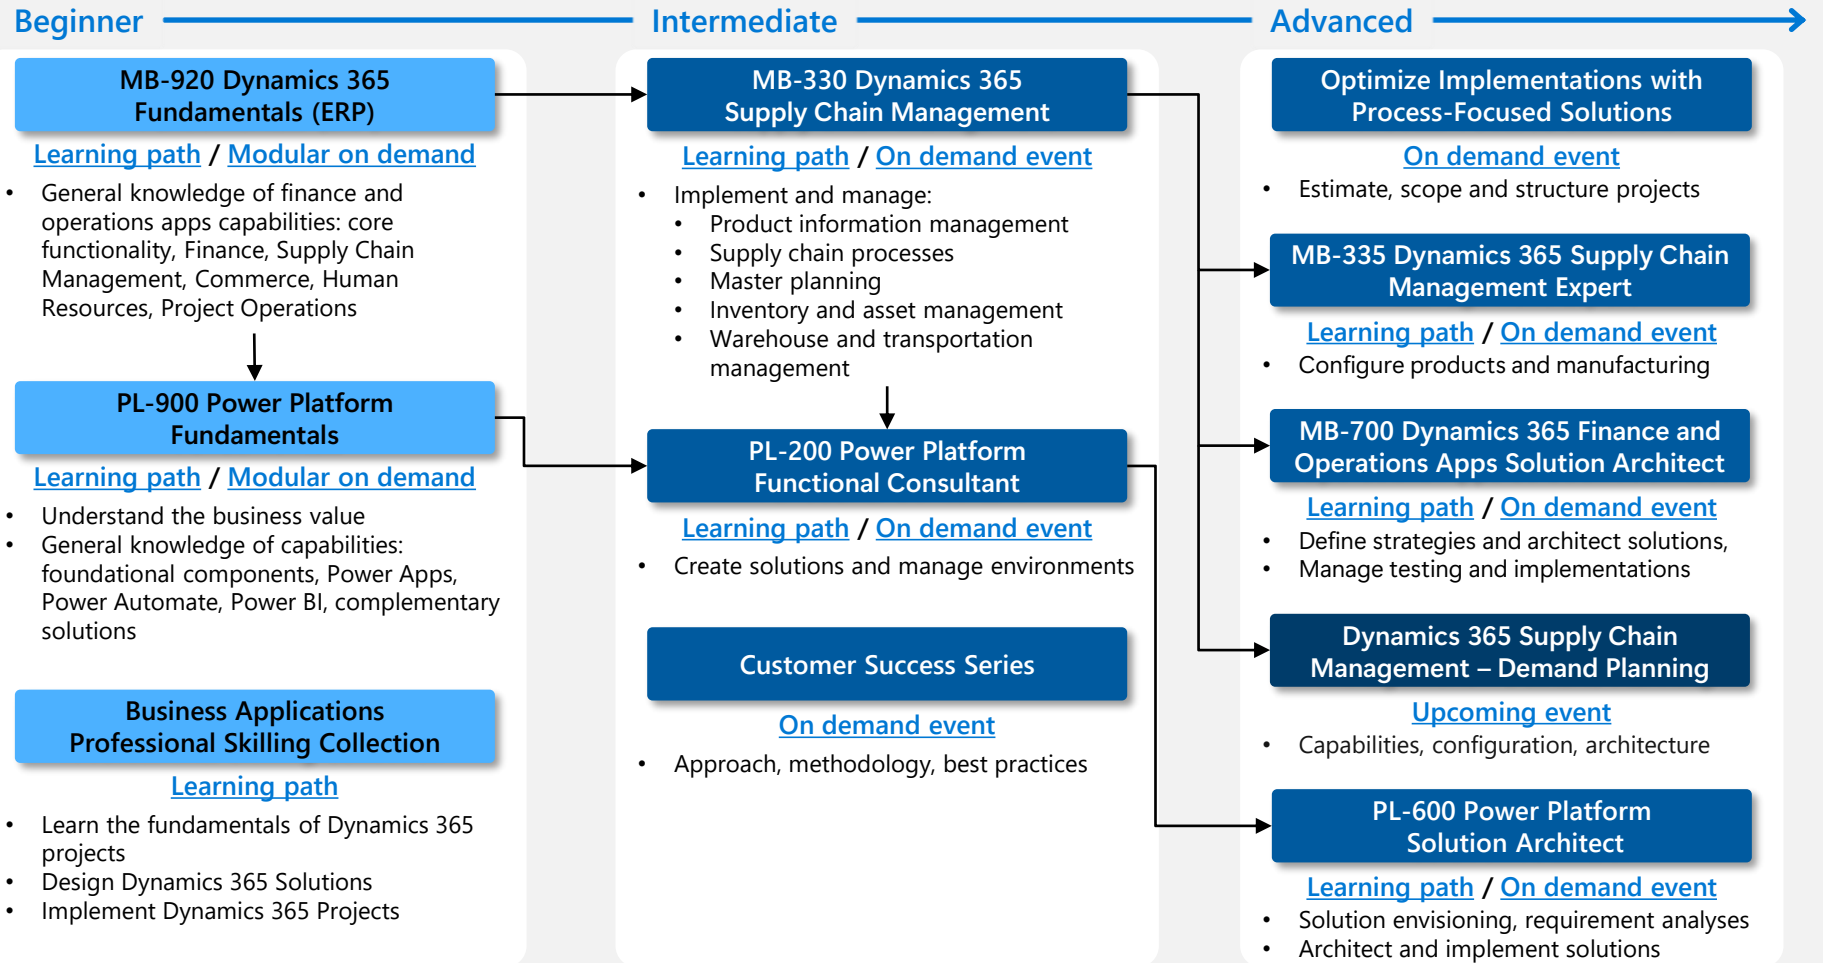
Beginner

Intermediate

Advanced

MB-920 Dynamics 365 Fundamentals (ERP)

Learning path / Modular on demand

- General knowledge of finance and operations apps capabilities: core functionality, Finance, Supply Chain Management, Commerce, Human Resources, Project Operations

PL-900 Power Platform Fundamentals

Learning path / Modular on demand

- Understand the business value
- General knowledge of capabilities: foundational components, Power Apps, Power Automate, Power BI, complementary solutions

Business Applications Professional Skilling Collection

Learning path

- Learn the fundamentals of Dynamics 365 projects
- Design Dynamics 365 Solutions
- Implement Dynamics 365 Projects

MB-330 Dynamics 365 Supply Chain Management

Learning path / On demand event

- Implement and manage:
  - Product information management
  - Supply chain processes
  - Master planning
  - Inventory and asset management
  - Warehouse and transportation management

PL-200 Power Platform Functional Consultant

Learning path / On demand event

- Create solutions and manage environments

Customer Success Series

On demand event

- Approach, methodology, best practices

Optimize Implementations with Process-Focused Solutions

On demand event

- Estimate, scope and structure projects

MB-335 Dynamics 365 Supply Chain Management Expert

Learning path / On demand event

- Configure products and manufacturing

MB-700 Dynamics 365 Finance and Operations Apps Solution Architect

Learning path / On demand event

- Define strategies and architect solutions,
- Manage testing and implementations

Dynamics 365 Supply Chain Management – Demand Planning

Upcoming event

- Capabilities, configuration, architecture

PL-600 Power Platform Solution Architect

Learning path / On demand event

- Solution envisioning, requirement analyses
- Architect and implement solutions